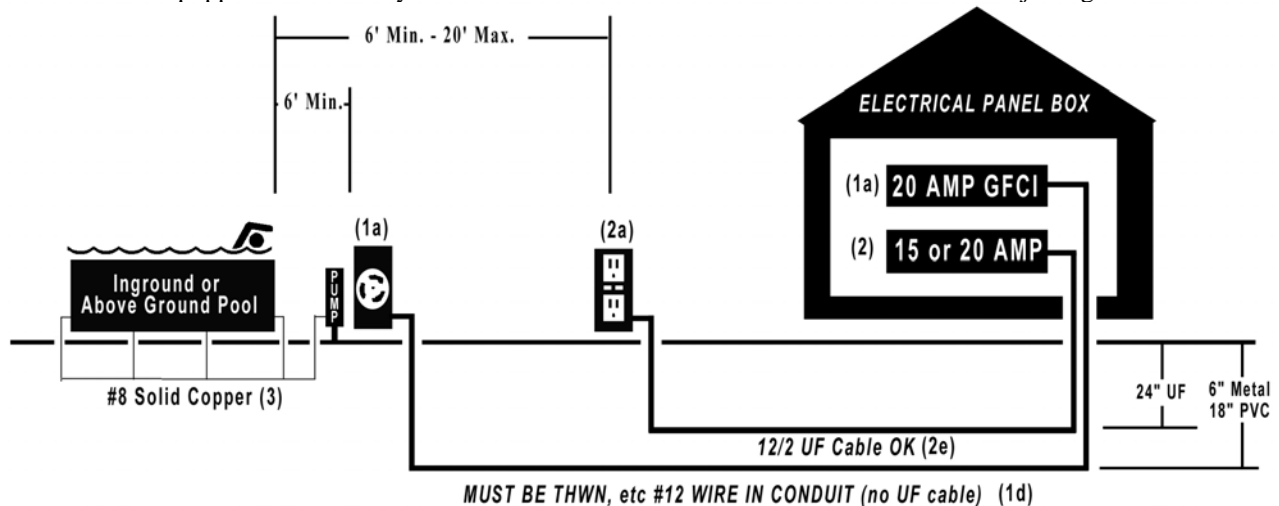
6' Min. - 20' Max.

6' Min.

ELECTRICAL PANEL BOX

(1a) 20 AMP GFCI

(2) 15 or 20 AMP

(1a)

(2a)

Inground or Above Ground Pool

PUMP

#8 Solid Copper (3)

24" UF

6" Metal 18" PVC

12/2 UF Cable OK (2e)

MUST BE THWN, etc #12 WIRE IN CONDUIT (no UF cable) (1d)